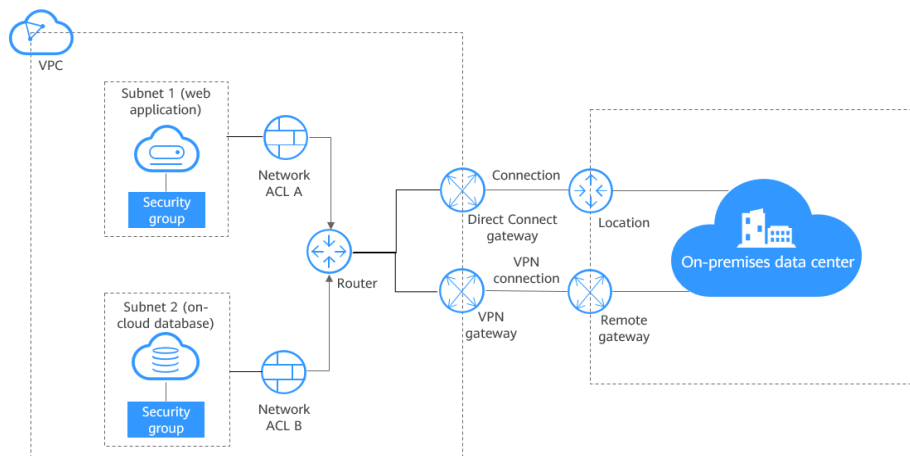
VPC

Subnet 1 (web application)

Security group

Network ACL A

Router

Subnet 2 (on-cloud database)

Security group

Network ACL B

Connection

Direct Connect gateway

Location

VPN connection

VPN gateway

Remote gateway

On-premises data center